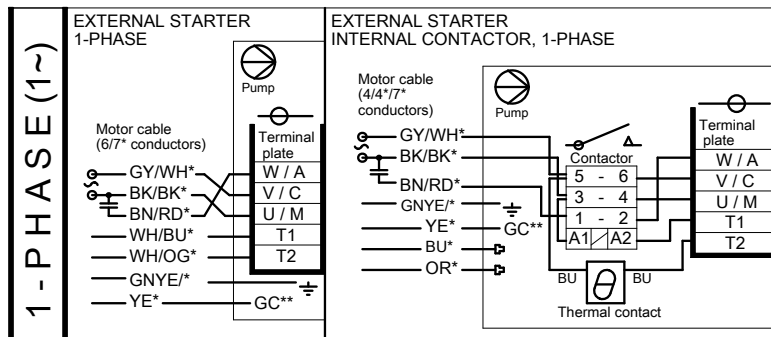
1 - PHASE (1~)

EXTERNAL STARTER
1-PHASE

Pump

Motor cable (6/7* conductors)

Terminal plate

GY/WH*
BK/BK*
BN/RD*
WH/BU*
WH/OG*
GNYE/*
YE*

W / A
V / C
U / M
T1
T2

GC**

EXTERNAL STARTER
INTERNAL CONTACTOR, 1-PHASE

Motor cable (4/4*/7* conductors)

Pump

GY/WH*
BK/BK*
BN/RD*
GNYE/*
YE*
BU*
OR*

GC**

Contactor
5 - 6
3 - 4
1 - 2
A1 A2

Terminal plate
W / A
V / C
U / M
T1
T2

BU
BU
Thermal contact